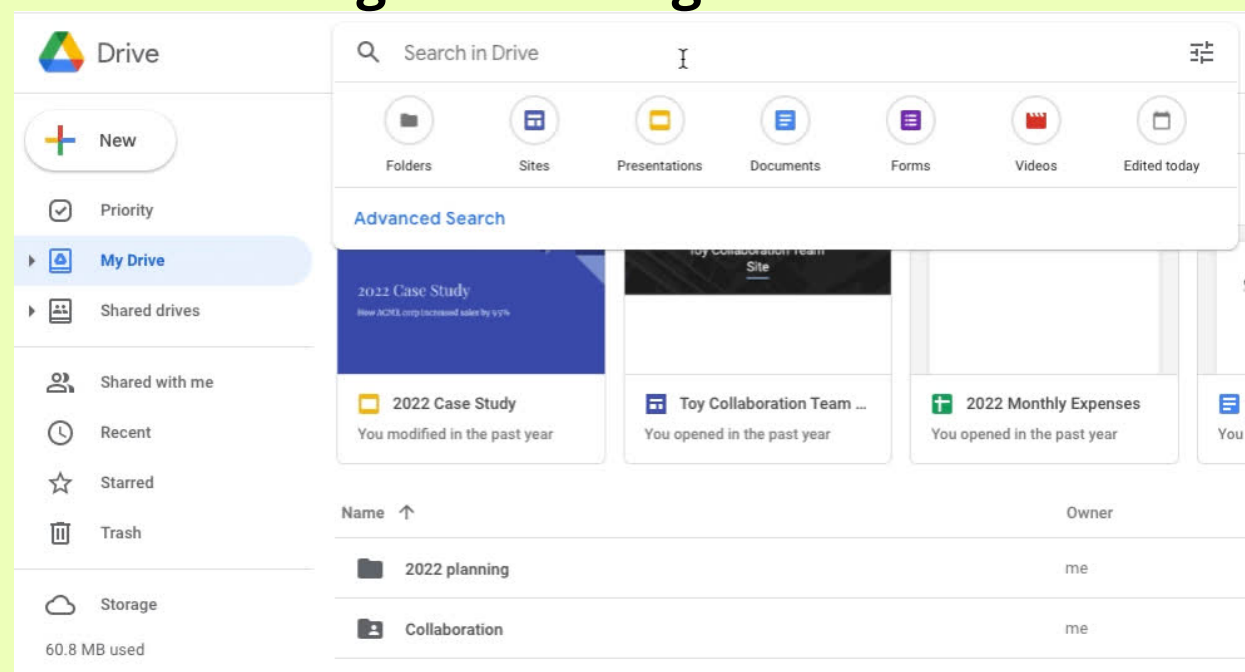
Drive

Search in Drive

Folders
Sites
Presentations
Documents
Forms
Videos
Edited today

Advanced Search

New

Priority
My Drive
Shared drives
Shared with me
Recent
Starred
Trash
Storage
60.8 MB used

2022 Case Study
How ACME corp increased sales by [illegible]

Toy Collaboration Team
Site

2022 Case Study
You modified in the past year

Toy Collaboration Team ...
You opened in the past year

2022 Monthly Expenses
You opened in the past year

You

| Name ↑ | Owner |
|---|---|
| 2022 planning | me |
| Collaboration | me |